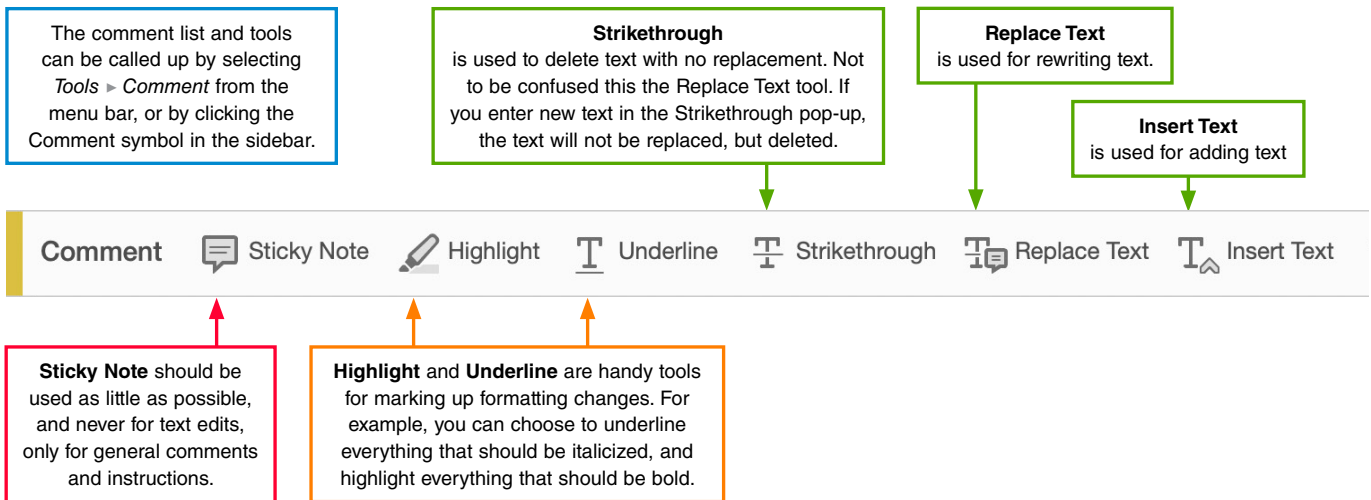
The comment list and tools can be called up by selecting *Tools* ▸ *Comment* from the menu bar, or by clicking the Comment symbol in the sidebar.

**Strikethrough**
is used to delete text with no replacement. Not to be confused this the Replace Text tool. If you enter new text in the Strikethrough pop-up, the text will not be replaced, but deleted.

**Replace Text**
is used for rewriting text.

**Insert Text**
is used for adding text

Comment Sticky Note Highlight Underline Strikethrough Replace Text Insert Text

**Sticky Note** should be used as little as possible, and never for text edits, only for general comments and instructions.

**Highlight** and **Underline** are handy tools for marking up formatting changes. For example, you can choose to underline everything that should be italicized, and highlight everything that should be bold.